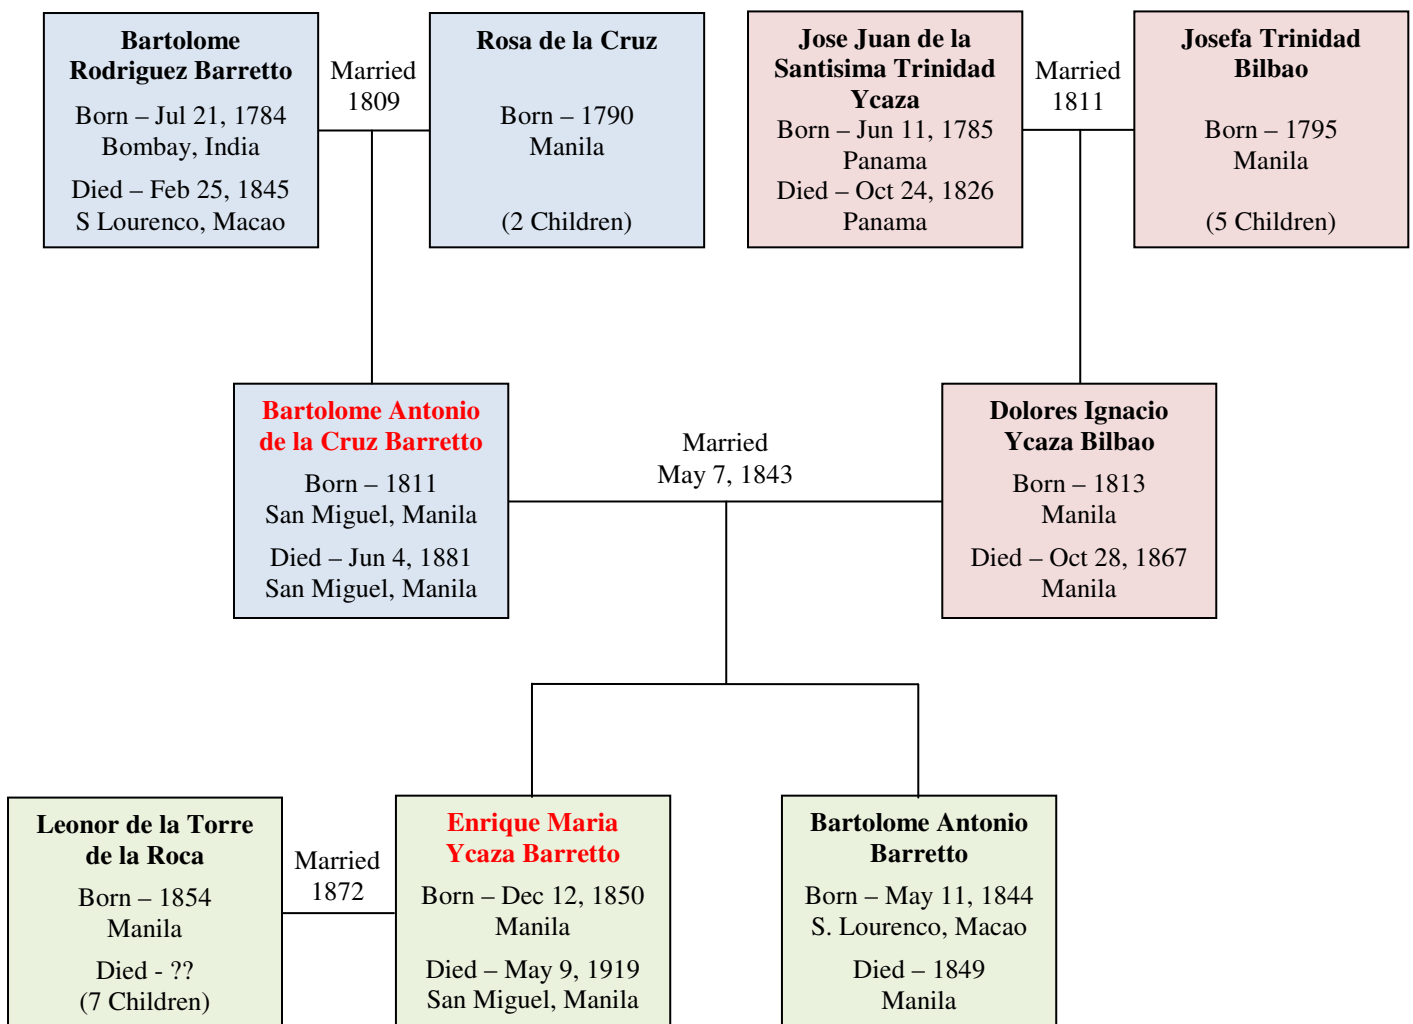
Bartolome Rodriguez Barretto
Born – Jul 21, 1784
Bombay, India
Died – Feb 25, 1845
S Lourenco, Macao

Married
1809

Rosa de la Cruz
Born – 1790
Manila
(2 Children)

Jose Juan de la Santisima Trinidad Ycaza
Born – Jun 11, 1785
Panama
Died – Oct 24, 1826
Panama

Married
1811

Josefa Trinidad Bilbao
Born – 1795
Manila
(5 Children)

Bartolome Antonio de la Cruz Barretto
Born – 1811
San Miguel, Manila
Died – Jun 4, 1881
San Miguel, Manila

Married
May 7, 1843

Dolores Ignacio Ycaza Bilbao
Born – 1813
Manila
Died – Oct 28, 1867
Manila

Leonor de la Torre de la Roca
Born – 1854
Manila
Died - ??
(7 Children)

Married
1872

Enrique Maria Ycaza Barretto
Born – Dec 12, 1850
Manila
Died – May 9, 1919
San Miguel, Manila

Bartolome Antonio Barretto
Born – May 11, 1844
S. Lourenco, Macao
Died – 1849
Manila